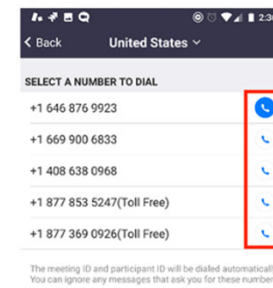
2:3
< Back United States

SELECT A NUMBER TO DIAL

+1 646 876 9923

+1 669 900 6833

+1 408 638 0968

+1 877 853 5247(Toll Free)

+1 877 369 0926(Toll Free)

The meeting ID and participant ID will be dialed automaticall
You can ignore any messages that ask you for these number